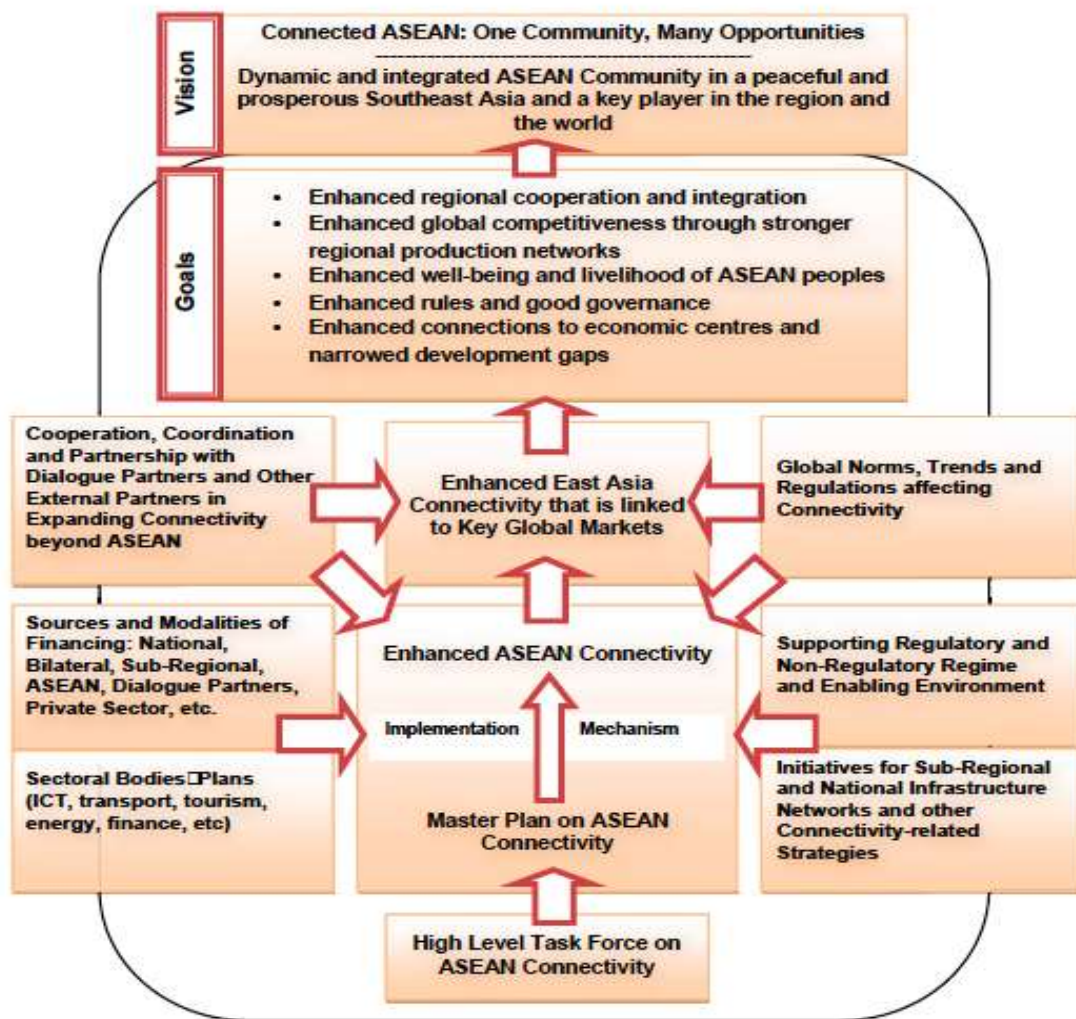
Vision

Connected ASEAN: One Community, Many Opportunities

Dynamic and integrated ASEAN Community in a peaceful and prosperous Southeast Asia and a key player in the region and the world

Goals

- Enhanced regional cooperation and integration
- Enhanced global competitiveness through stronger regional production networks
- Enhanced well-being and livelihood of ASEAN peoples
- Enhanced rules and good governance
- Enhanced connections to economic centres and narrowed development gaps

Cooperation, Coordination and Partnership with Dialogue Partners and Other External Partners in Expanding Connectivity beyond ASEAN

Enhanced East Asia Connectivity that is linked to Key Global Markets

Global Norms, Trends and Regulations affecting Connectivity

Sources and Modalities of Financing: National, Bilateral, Sub-Regional, ASEAN, Dialogue Partners, Private Sector, etc.

Enhanced ASEAN Connectivity

Supporting Regulatory and Non-Regulatory Regime and Enabling Environment

Implementation Mechanism

Sectoral Bodies□Plans (ICT, transport, tourism, energy, finance, etc)

Master Plan on ASEAN Connectivity

Initiatives for Sub-Regional and National Infrastructure Networks and other Connectivity-related Strategies

High Level Task Force on ASEAN Connectivity